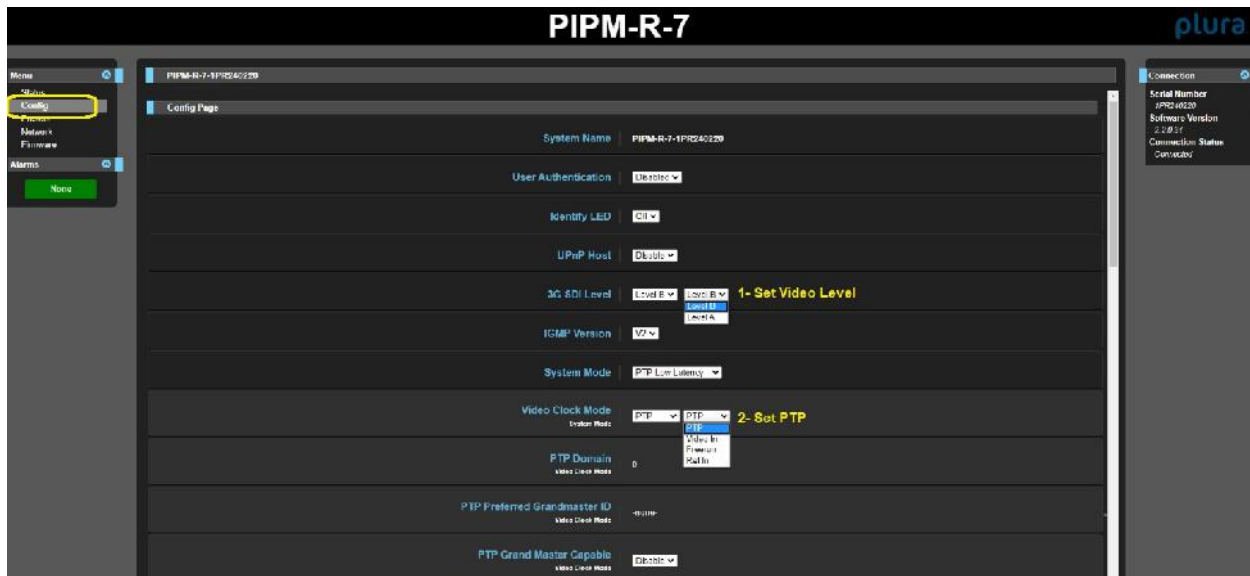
PIPM-R-7

plura

Menu
Status
Config
Preview
Network
Firmware
Alarms
None

PIPM-R-7-1PR240220

Config Page

System Name PIPM-R-7-1PR240220

User Authentication Disabled

Identify LED Off

UPnP Host Disable

3G SDI Level Level B Level B 1- Set Video Level
Level B
Level A

IGMP Version V2

System Mode PTP Low Latency

Video Clock Mode PTP PTP 2- Set PTP
System Mode
PTP
Video In
Freerun
Ref In

PTP Domain 0
Video Clock Mode

PTP Preferred Grandmaster ID -none-
Video Clock Mode

PTP Grand Master Capable Disable
Video Clock Mode

Connection
Serial Number
1PR240220
Software Version
2.2.0.31
Connection Status
Connected